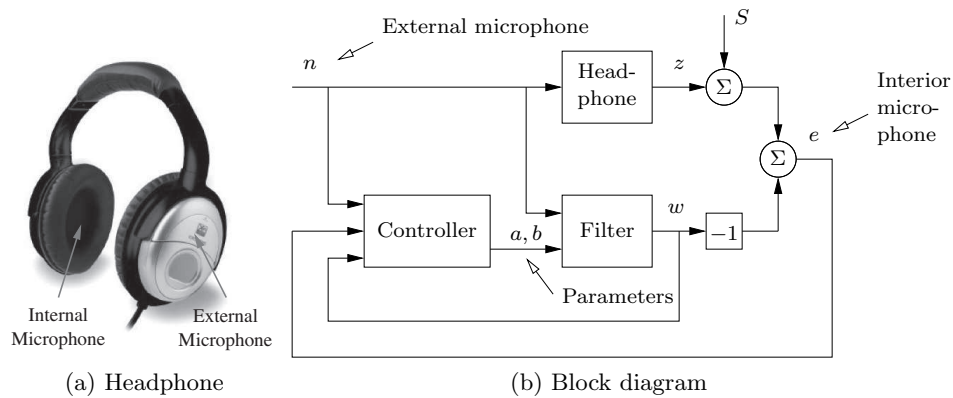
Internal Microphone

External Microphone

(a) Headphone

External microphone

$n$

$S$

Head-phone

$z$

$\Sigma$

Interior micro-phone

$e$

$\Sigma$

Controller

$a, b$

Filter

$w$

$-1$

Parameters

(b) Block diagram